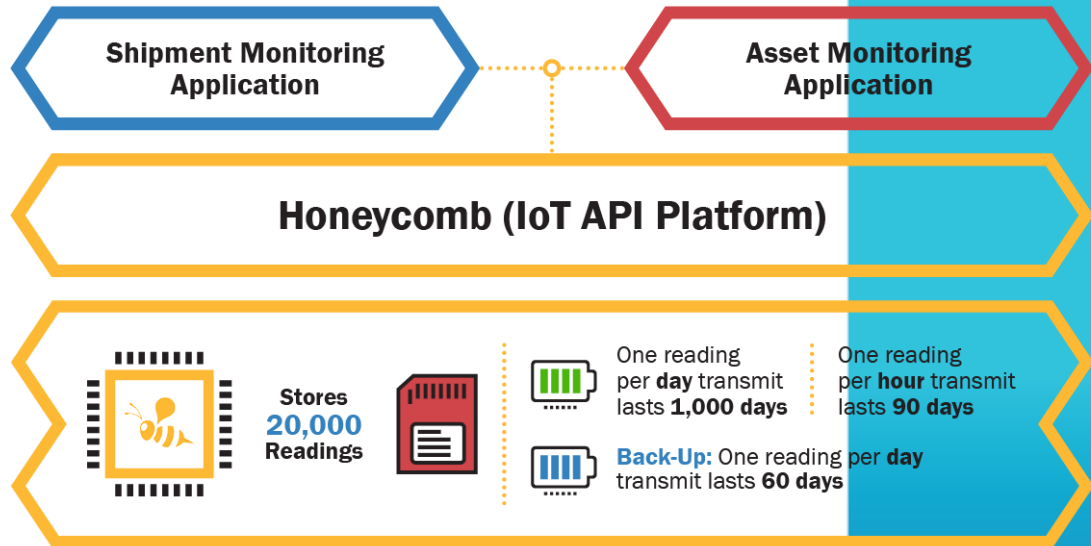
Shipment Monitoring Application

Asset Monitoring Application

Honeycomb (IoT API Platform)

Stores 20,000 Readings

One reading per day transmit lasts 1,000 days

One reading per hour transmit lasts 90 days

Back-Up: One reading per day transmit lasts 60 days